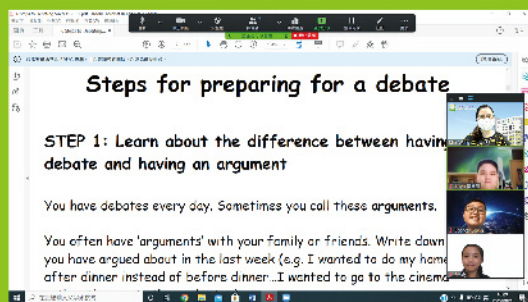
Steps for preparing for a debate

STEP 1: Learn about the difference between havin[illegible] debate and having an argument

You have debates every day. Sometimes you call these arguments.

You often have 'arguments' with your family or friends. Write down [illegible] you have argued about in the last week (e.g. I wanted to do my home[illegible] after dinner instead of before dinner...I wanted to go to the cinem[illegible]